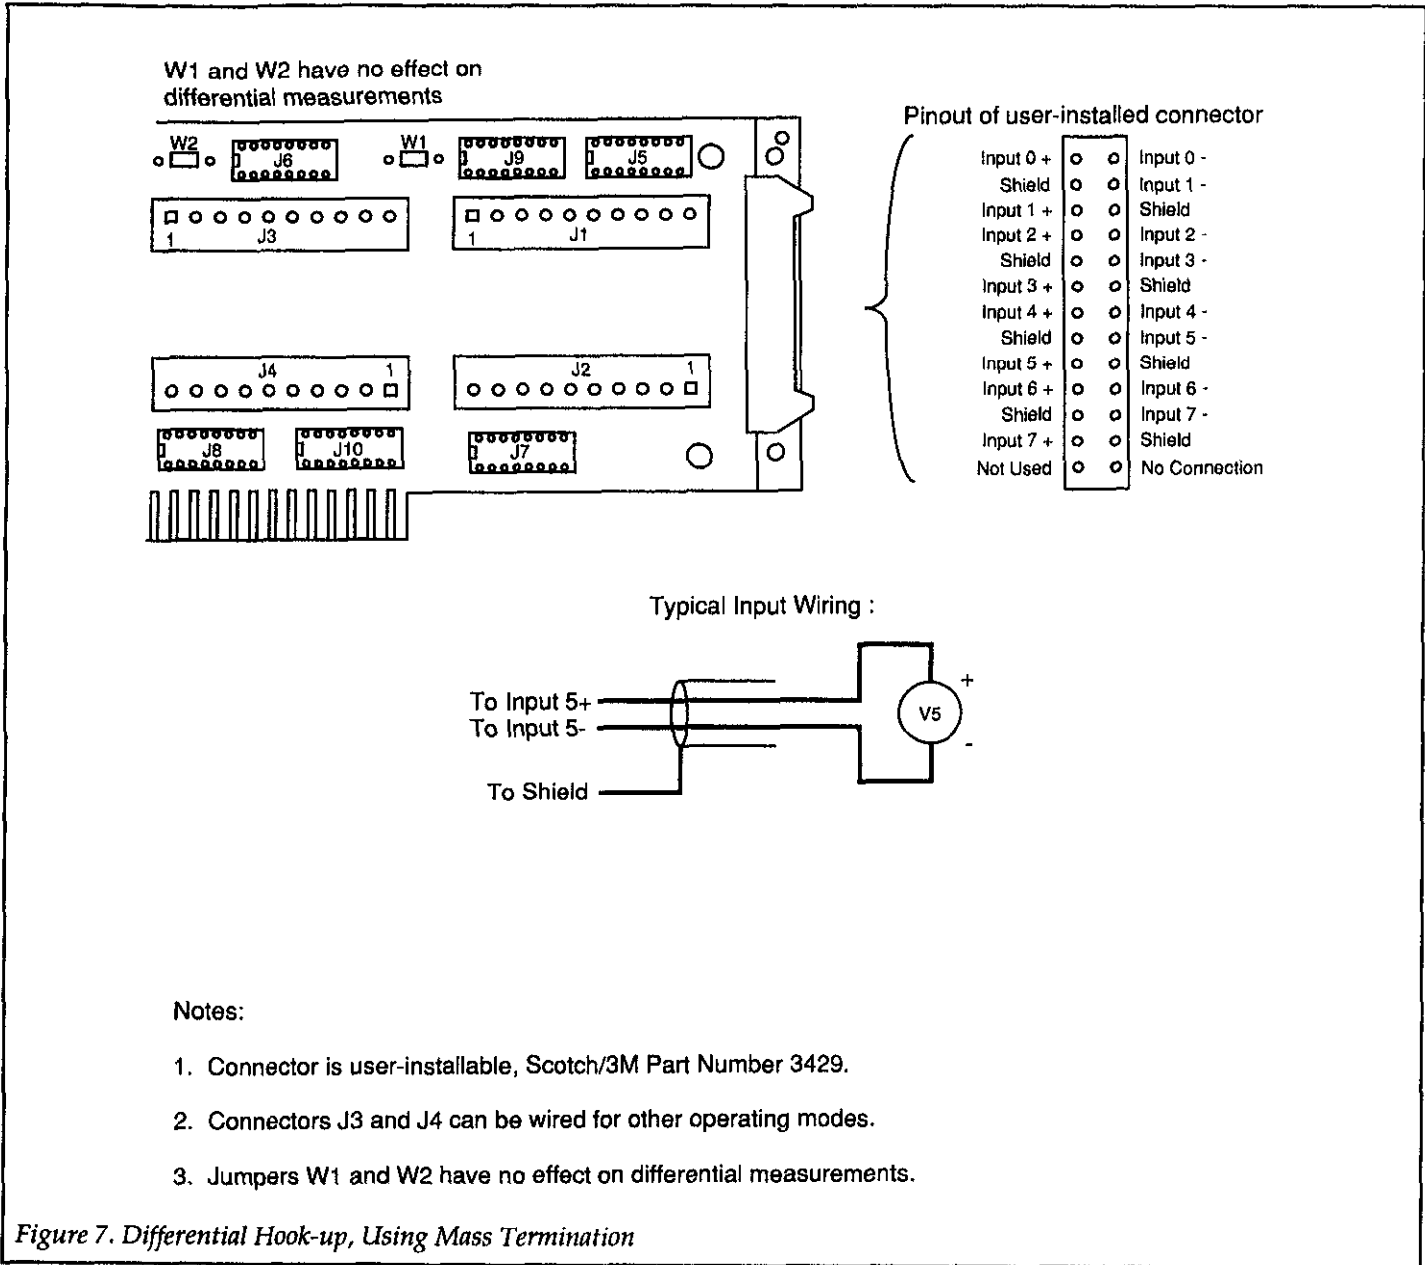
W1 and W2 have no effect on differential measurements

W2 J6 W1 J9 J5

1 J3 1 J1

J4 1 J2 1

J8 J10 J7

Pinout of user-installed connector

| | | | |
|---|---|---|---|
| Input 0 + | o | o | Input 0 - |
| Shield | o | o | Input 1 - |
| Input 1 + | o | o | Shield |
| Input 2 + | o | o | Input 2 - |
| Shield | o | o | Input 3 - |
| Input 3 + | o | o | Shield |
| Input 4 + | o | o | Input 4 - |
| Shield | o | o | Input 5 - |
| Input 5 + | o | o | Shield |
| Input 6 + | o | o | Input 6 - |
| Shield | o | o | Input 7 - |
| Input 7 + | o | o | Shield |
| Not Used | o | o | No Connection |

Typical Input Wiring :

To Input 5+
To Input 5-
To Shield
V5
+
-

Notes:

1. Connector is user-installable, Scotch/3M Part Number 3429.

2. Connectors J3 and J4 can be wired for other operating modes.

3. Jumpers W1 and W2 have no effect on differential measurements.

Figure 7. Differential Hook-up, Using Mass Termination